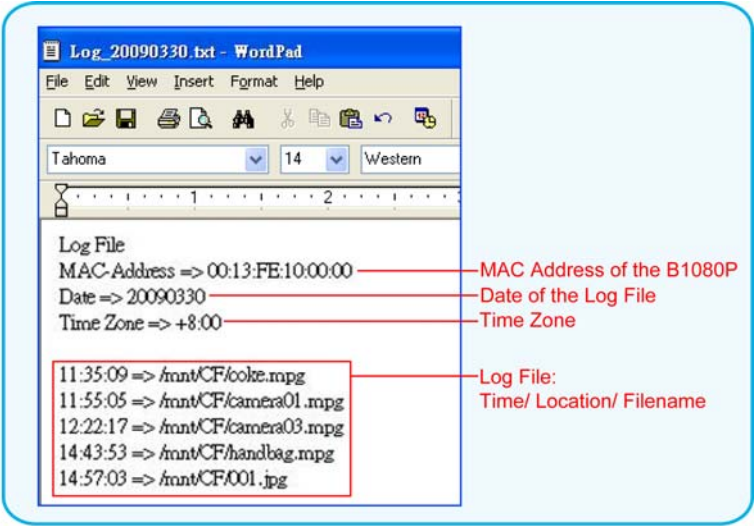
Log_20090330.txt - WordPad

File Edit View Insert Format Help

Tahoma 14 Western

1 2

Log File
MAC-Address => 00:13:FE:10:00:00
Date => 20090330
Time Zone => +8:00

11:35:09 => /mnt/CF/coke.mpg
11:55:05 => /mnt/CF/camera01.mpg
12:22:17 => /mnt/CF/camera03.mpg
14:43:53 => /mnt/CF/handbag.mpg
14:57:03 => /mnt/CF/001.jpg

MAC Address of the B1080P
Date of the Log File
Time Zone
Log File:
Time/ Location/ Filename